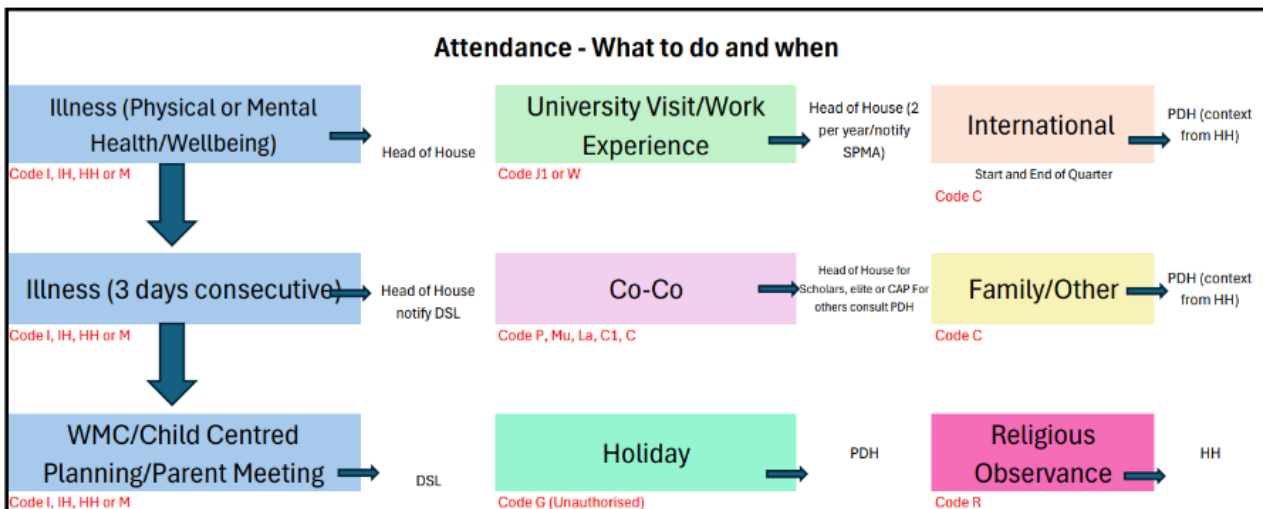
Attendance - What to do and when

Illness (Physical or Mental Health/Wellbeing)
Code I, IH, HH or M
Head of House

Illness (3 days consecutive)
Code I, IH, HH or M
Head of House notify DSL

WMC/Child Centred Planning/Parent Meeting
Code I, IH, HH or M
DSL

University Visit/Work Experience
Code J1 or W
Head of House (2 per year/notify SPMA)

Co-Co
Code P, Mu, La, C1, C
Head of House for Scholars, elite or CAP For others consult PDH

Holiday
Code G (Unauthorised)
PDH

International
Start and End of Quarter
Code C
PDH (context from HH)

Family/Other
Code C
PDH (context from HH)

Religious Observance
Code R
HH